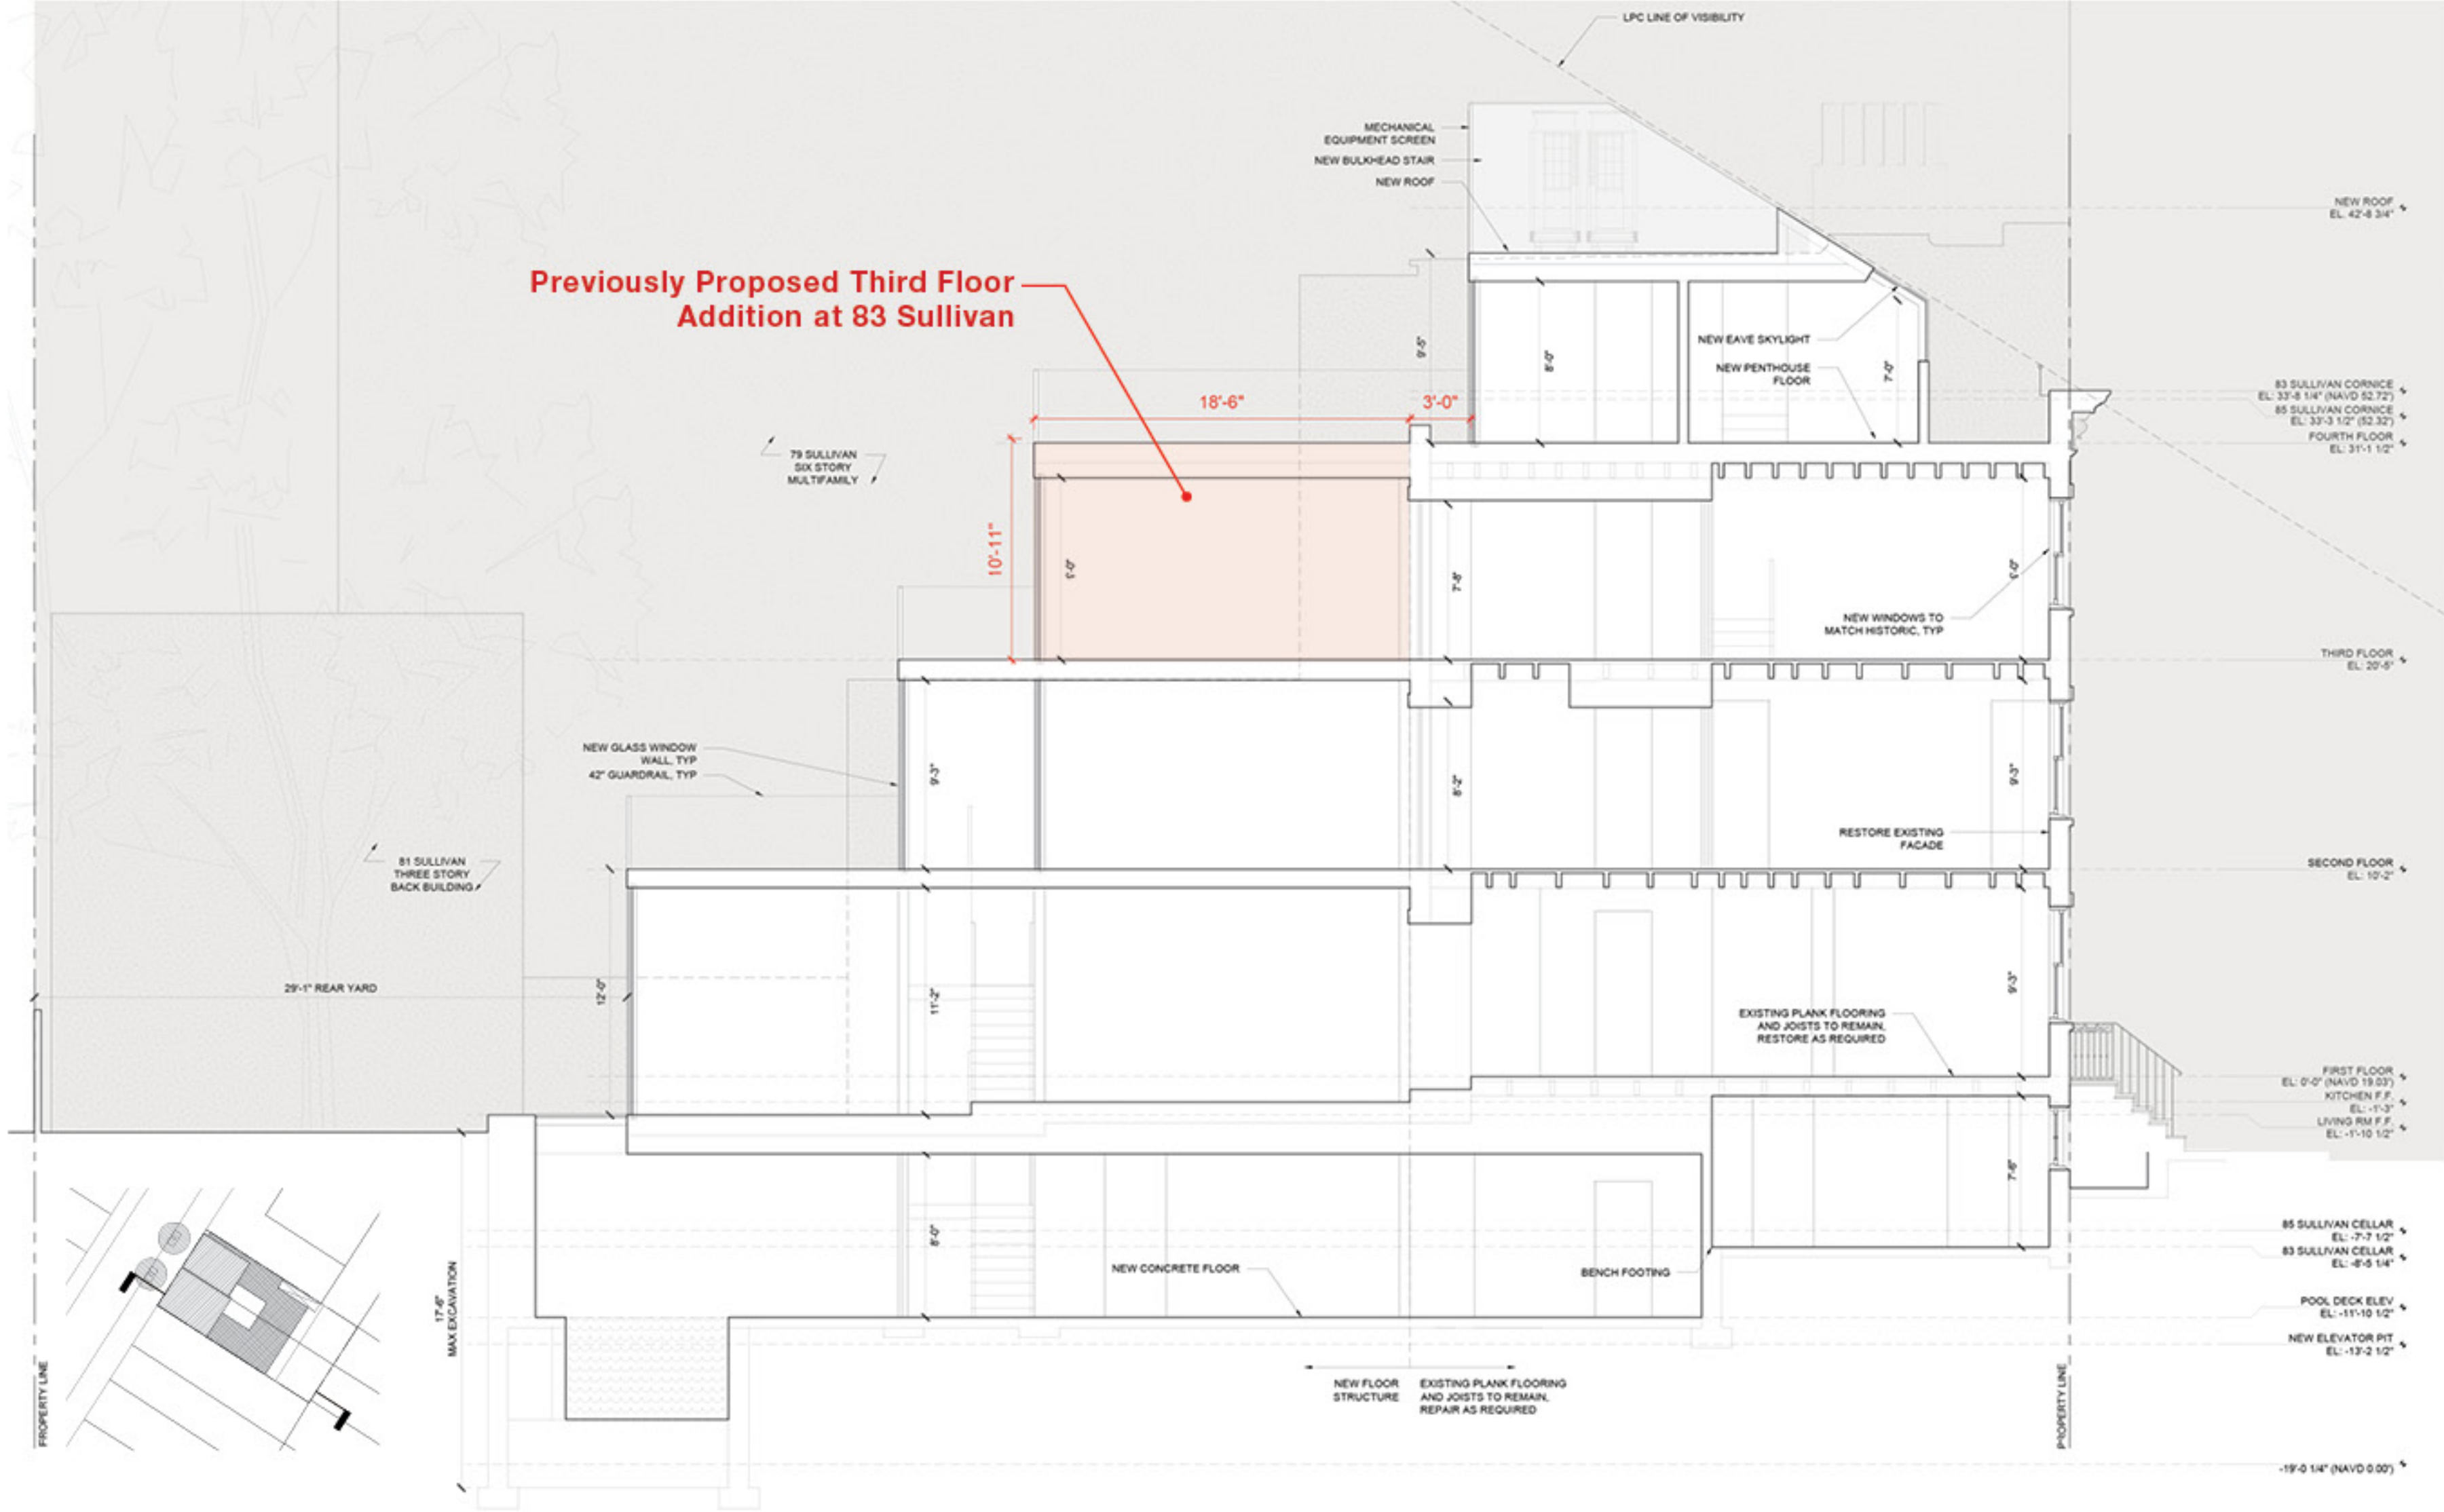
LPC LINE OF VISIBILITY

MECHANICAL EQUIPMENT SCREEN

NEW BULKHEAD STAIR

NEW ROOF

NEW ROOF
EL: 42'-8 3/4"

Previously Proposed Third Floor Addition at 83 Sullivan

9'-5"

8'-0"

NEW EAVE SKYLIGHT

NEW PENTHOUSE FLOOR

7'-0"

83 SULLIVAN CORNICE
EL: 33'-8 1/4" (NAVD 52.72')
85 SULLIVAN CORNICE
EL: 33'-3 1/2" (52.32')
FOURTH FLOOR
EL: 31'-1 1/2"

18'-6"

3'-0"

79 SULLIVAN
SIX STORY
MULTIFAMILY

10'-11"

9'-0"

7'-8"

5'-0"

NEW WINDOWS TO MATCH HISTORIC, TYP

THIRD FLOOR
EL: 20'-5"

NEW GLASS WINDOW WALL, TYP
42" GUARDRAIL, TYP

9'-3"

8'-2"

9'-3"

RESTORE EXISTING FACADE

81 SULLIVAN
THREE STORY
BACK BUILDING

SECOND FLOOR
EL: 10'-2"

29'-1" REAR YARD

12'-0"

11'-2"

9'-3"

EXISTING PLANK FLOORING AND JOISTS TO REMAIN, RESTORE AS REQUIRED

FIRST FLOOR
EL: 0'-0" (NAVD 19.03')
KITCHEN F.F.
EL: -1'-3"
LIVING RM F.F.
EL: -1'-10 1/2"

7'-6"

8'-0"

85 SULLIVAN CELLAR
EL: -7'-7 1/2"
83 SULLIVAN CELLAR
EL: -8'-5 1/4"

NEW CONCRETE FLOOR

BENCH FOOTING

POOL DECK ELEV
EL: -11'-10 1/2"

NEW ELEVATOR PIT
EL: -13'-2 1/2"

17'-6"
MAX EXCAVATION

NEW FLOOR STRUCTURE

EXISTING PLANK FLOORING AND JOISTS TO REMAIN, REPAIR AS REQUIRED

PROPERTY LINE

PROPERTY LINE

-19'-0 1/4" (NAVD 0.00')